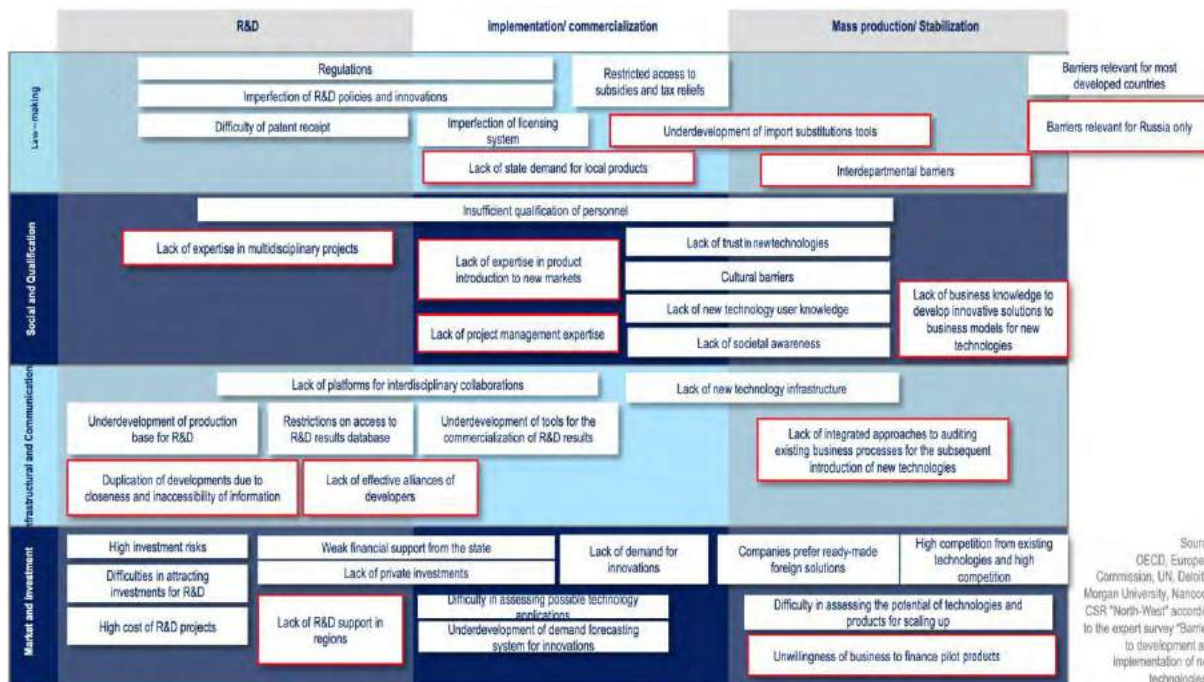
R&D | Implementation/ commercialization | Mass production/ Stabilization

Law-making

Regulations

Restricted access to subsidies and tax reliefs

Barriers relevant for most developed countries

Imperfection of R&D policies and innovations

Barriers relevant for Russia only

Difficulty of patent receipt

Imperfection of licensing system

Underdevelopment of import substitutions tools

Lack of state demand for local products

Interdepartmental barriers

Social and Qualification

Insufficient qualification of personnel

Lack of expertise in multidisciplinary projects

Lack of expertise in product introduction to new markets

Lack of trust in new technologies

Cultural barriers

Lack of new technology user knowledge

Lack of business knowledge to develop innovative solutions to business models for new technologies

Lack of project management expertise

Lack of societal awareness

Infrastructural and Communication

Lack of platforms for interdisciplinary collaborations

Lack of new technology infrastructure

Underdevelopment of production base for R&D

Restrictions on access to R&D results database

Underdevelopment of tools for the commercialization of R&D results

Lack of integrated approaches to auditing existing business processes for the subsequent introduction of new technologies

Duplication of developments due to closeness and inaccessibility of information

Lack of effective alliances of developers

Market and investment

High investment risks

Weak financial support from the state

Lack of demand for innovations

Companies prefer ready-made foreign solutions

High competition from existing technologies and high competition

Difficulties in attracting investments for R&D

Lack of private investments

Lack of R&D support in regions

Difficulty in assessing possible technology applications

Difficulty in assessing the potential of technologies and products for scaling up

High cost of R&D projects

Underdevelopment of demand forecasting system for innovations

Unwillingness of business to finance pilot products

Sour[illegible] OECD, Europe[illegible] Commission, UN, Deloit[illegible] Morgan University, Nanoc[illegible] CSR "North-West" accord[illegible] to the expert survey "Barri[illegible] to development a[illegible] implementation of n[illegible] technologie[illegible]